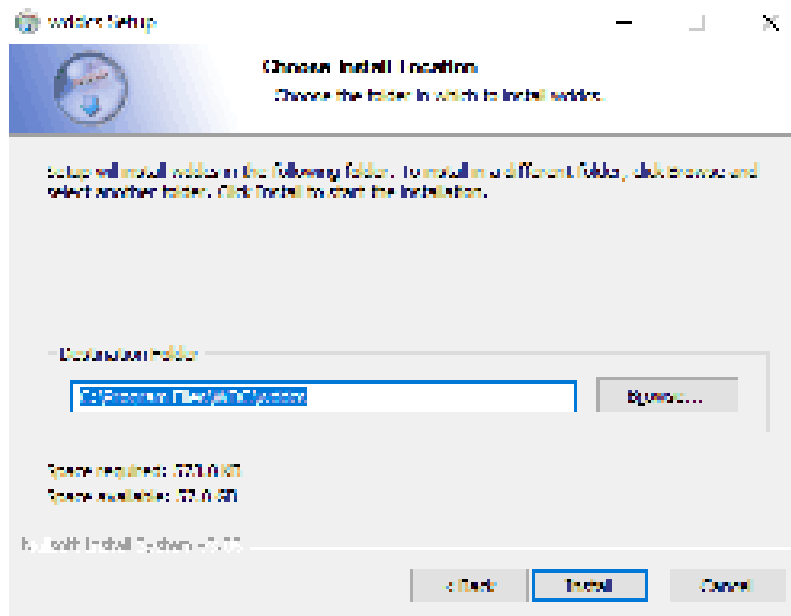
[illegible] Setup

Choose Install Location

Choose the folder in which to install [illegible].

Setup will install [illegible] in the following folder. To install in a different folder, click Browse and select another folder. Click Install to start the installation.

Destination Folder

C:\Program Files\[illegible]

Browse...

Space required: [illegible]

Space available: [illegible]

Nullsoft Install System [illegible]

< Back

Install

Cancel